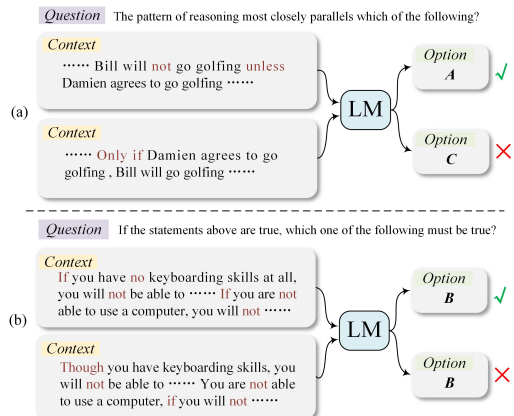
Question The pattern of reasoning most closely parallels which of the following?

(a)

Context
······ Bill will not go golfing unless Damien agrees to go golfing ······

Context
······ Only if Damien agrees to go golfing , Bill will go golfing ······

LM

Option
A
✓

Option
C
✕

Question If the statements above are true, which one of the following must be true?

(b)

Context
If you have no keyboarding skills at all, you will not be able to ······ If you are not able to use a computer, you will not ······

Context
Though you have keyboarding skills, you will not be able to ······ You are not able to use a computer, if you will not ······

LM

Option
B
✓

Option
B
✕